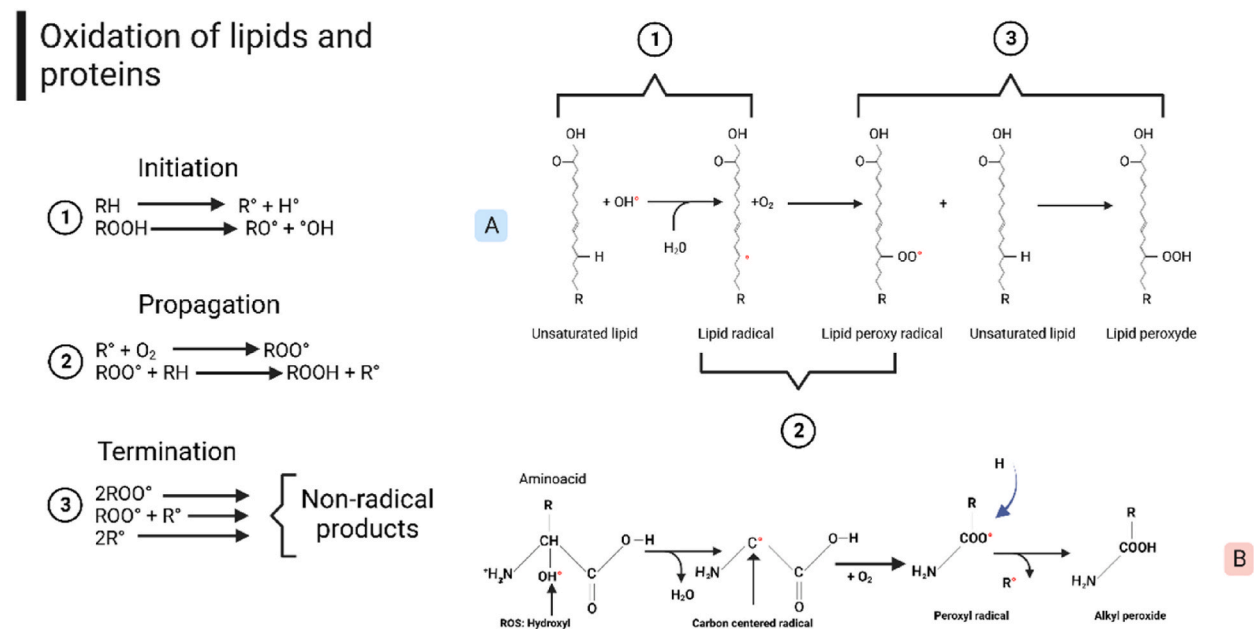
Oxidation of lipids and proteins

Initiation
1 RH → R° + H°
ROOH → RO° + °OH

Propagation
2 R° + $O_2$ → ROO°
ROO° + RH → ROOH + R°

Termination
3 2ROO° → 
ROO° + R° → Non-radical products
2R° →

1 3

A

OH O OH O OH O OH O OH O

+ OH° $H_20$ +$O_2$ +

H ° OO° H OOH

R R R R R

Unsaturated lipid Lipid radical Lipid peroxy radical Unsaturated lipid Lipid peroxyde

2

Aminoacid
R
CH O–H
$^+H_2N$ OH° C
O
ROS: Hydroxyl
$H_2O$
C° O–H
$H_2N$ C
O
Carbon centered radical
+ $O_2$
H
R
COO°
$H_2N$
Peroxyl radical
R°
R
COOH
$H_2N$
Alkyl peroxide

B